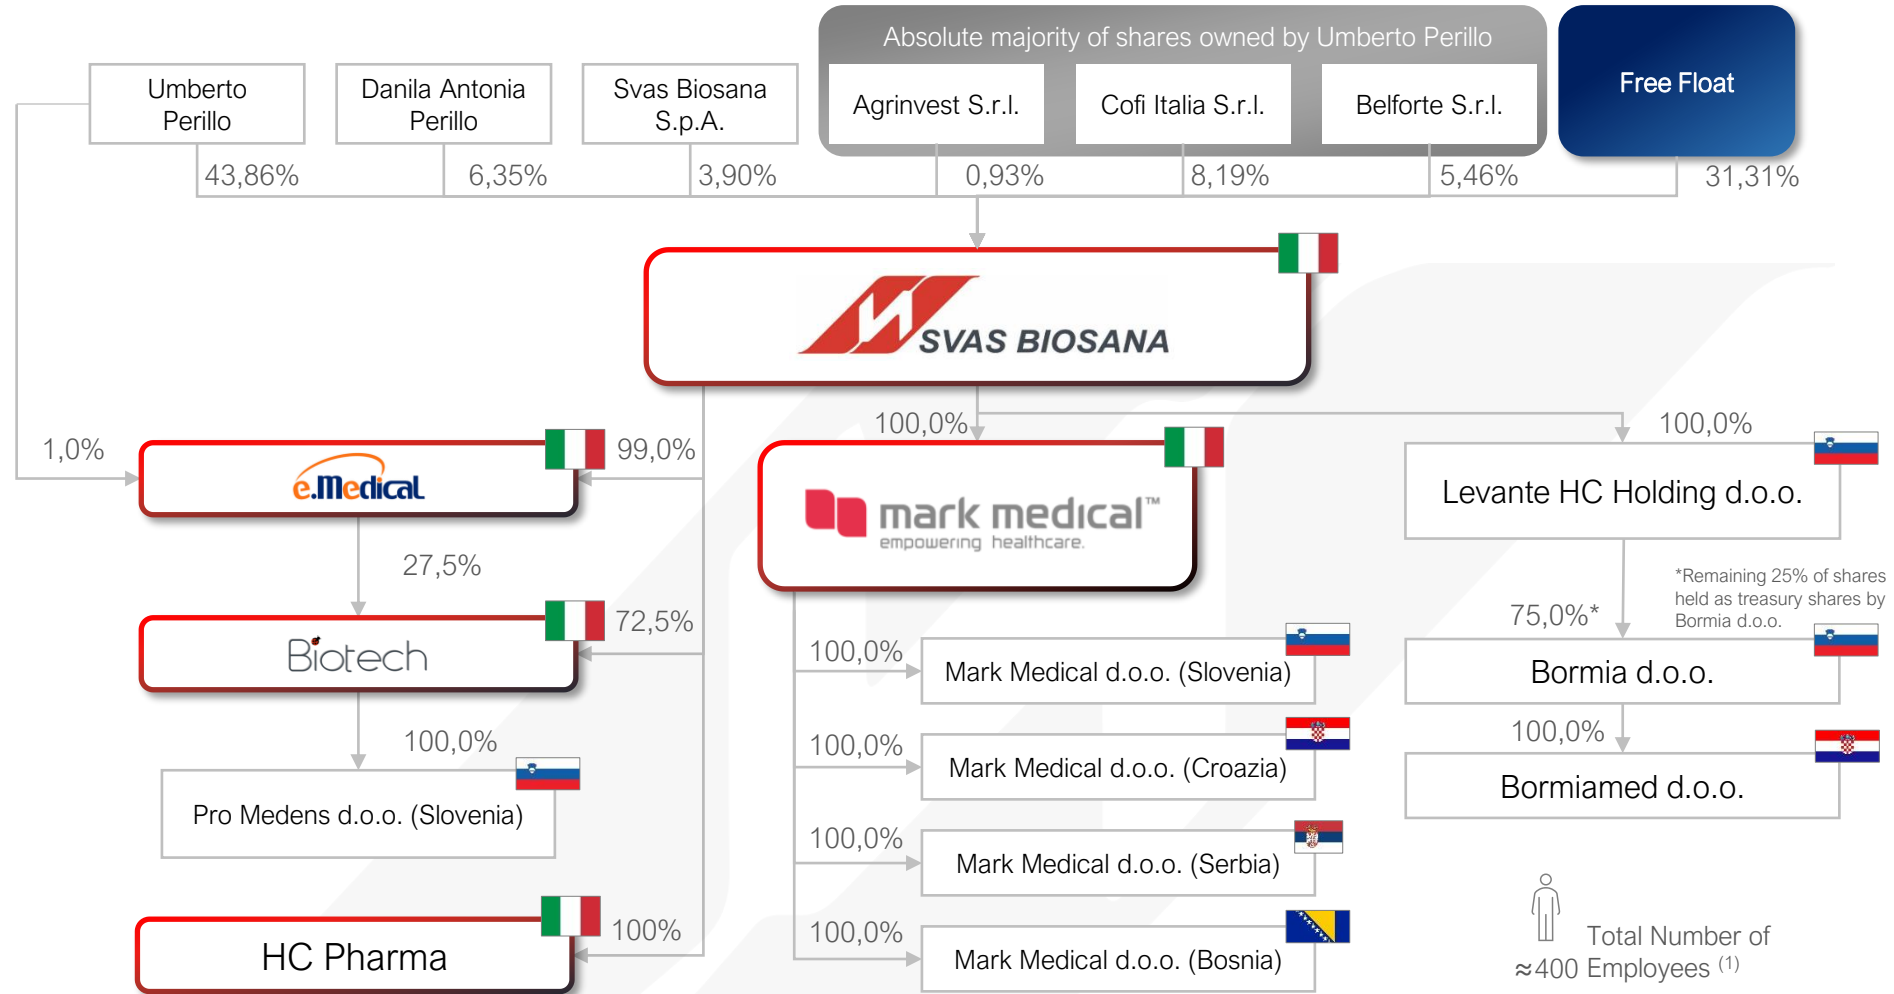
Absolute majority of shares owned by Umberto Perillo

Umberto Perillo

Danila Antonia Perillo

Svas Biosana S.p.A.

Agrinvest S.r.l.

Cofi Italia S.r.l.

Belforte S.r.l.

Free Float

43,86%

6,35%

3,90%

0,93%

8,19%

5,46%

31,31%

SVAS BIOSANA

1,0%

e.Medical

99,0%

100,0%

100,0%

mark medical™ empowering healthcare

Levante HC Holding d.o.o.

27,5%

Biotech

72,5%

*Remaining 25% of shares held as treasury shares by Bormia d.o.o.

75,0%*

100,0%

Mark Medical d.o.o. (Slovenia)

Bormia d.o.o.

100,0%

100,0%

Mark Medical d.o.o. (Croazia)

Bormiamed d.o.o.

Pro Medens d.o.o. (Slovenia)

100,0%

Mark Medical d.o.o. (Serbia)

HC Pharma

100%

100,0%

Mark Medical d.o.o. (Bosnia)

Total Number of ≈400 Employees $^{(1)}$